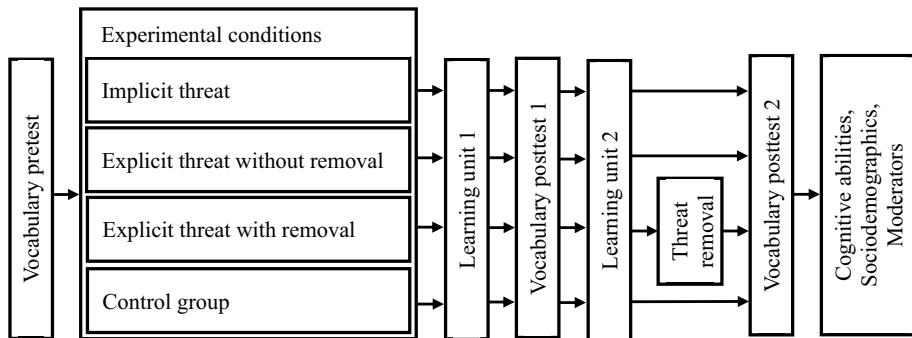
Vocabulary pretest

Experimental conditions

Implicit threat

Explicit threat without removal

Explicit threat with removal

Control group

Learning unit 1

Vocabulary posttest 1

Learning unit 2

Threat removal

Vocabulary posttest 2

Cognitive abilities, Sociodemographics, Moderators